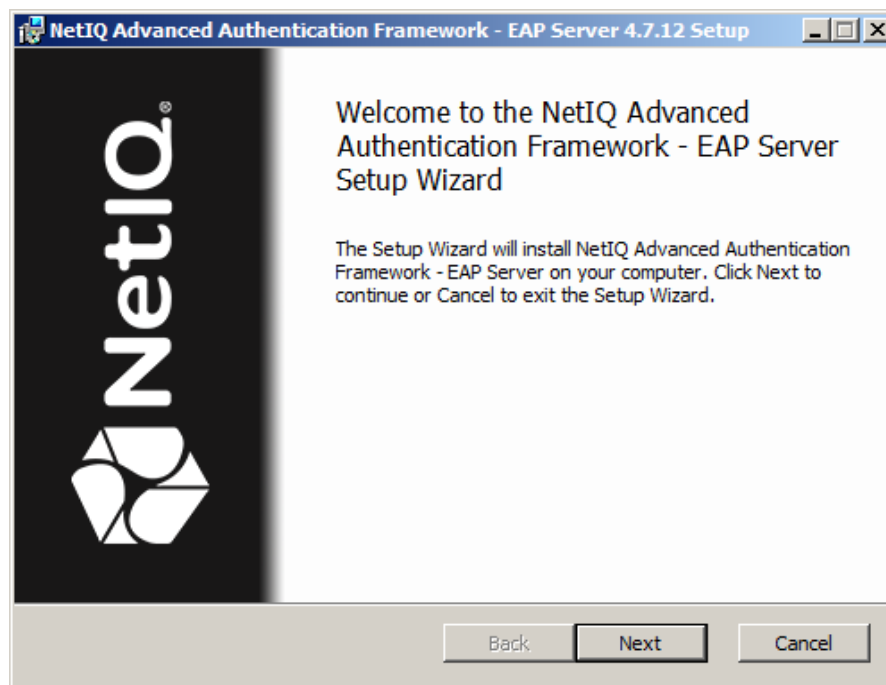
NetIQ Advanced Authentication Framework - EAP Server 4.7.12 Setup

NetIQ®

Welcome to the NetIQ Advanced Authentication Framework - EAP Server Setup Wizard

The Setup Wizard will install NetIQ Advanced Authentication Framework - EAP Server on your computer. Click Next to continue or Cancel to exit the Setup Wizard.

Back Next Cancel